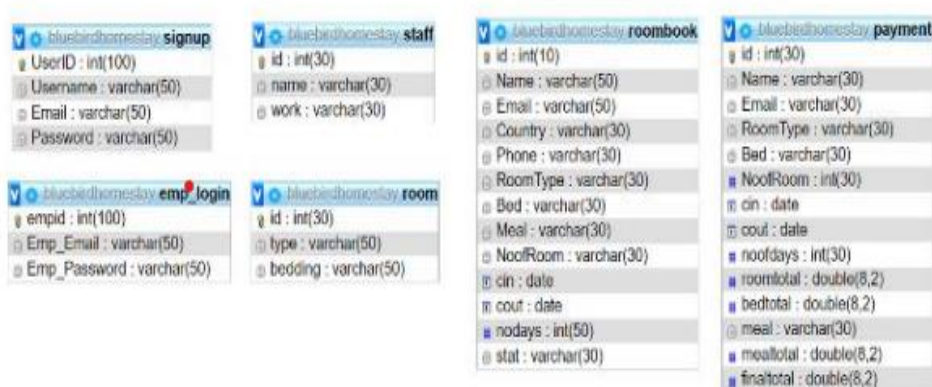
bluebirdhomestay signup
UserID : int(100)
Username : varchar(50)
Email : varchar(50)
Password : varchar(50)

bluebirdhomestay staff
id : int(30)
name : varchar(30)
work : varchar(30)

bluebirdhomestay roombook
id : int(10)
Name : varchar(50)
Email : varchar(50)
Country : varchar(30)
Phone : varchar(30)
RoomType : varchar(30)
Bed : varchar(30)
Meal : varchar(30)
NoofRoom : varchar(30)
cin : date
cout : date
nodays : int(50)
stat : varchar(30)

bluebirdhomestay payment
id : int(30)
Name : varchar(30)
Email : varchar(30)
RoomType : varchar(30)
Bed : varchar(30)
NoofRoom : int(30)
cin : date
cout : date
noofdays : int(30)
roomtotal : double(8,2)
bedtotal : double(8,2)
meal : varchar(30)
mealtotal : double(8,2)
finaltotal : double(8,2)

bluebirdhomestay emp_login
empid : int(100)
Emp_Email : varchar(50)
Emp_Password : varchar(50)

bluebirdhomestay room
id : int(30)
type : varchar(50)
bedding : varchar(50)